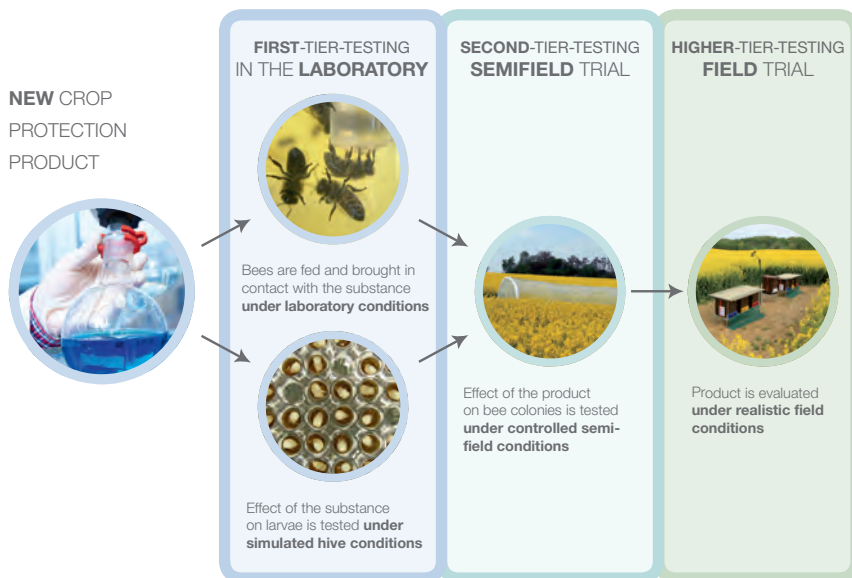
NEW CROP PROTECTION PRODUCT

FIRST-TIER-TESTING IN THE LABORATORY

Bees are fed and brought in contact with the substance under laboratory conditions

Effect of the substance on larvae is tested under simulated hive conditions

SECOND-TIER-TESTING SEMIFIELD TRIAL

Effect of the product on bee colonies is tested under controlled semifield conditions

HIGHER-TIER-TESTING FIELD TRIAL

Product is evaluated under realistic field conditions